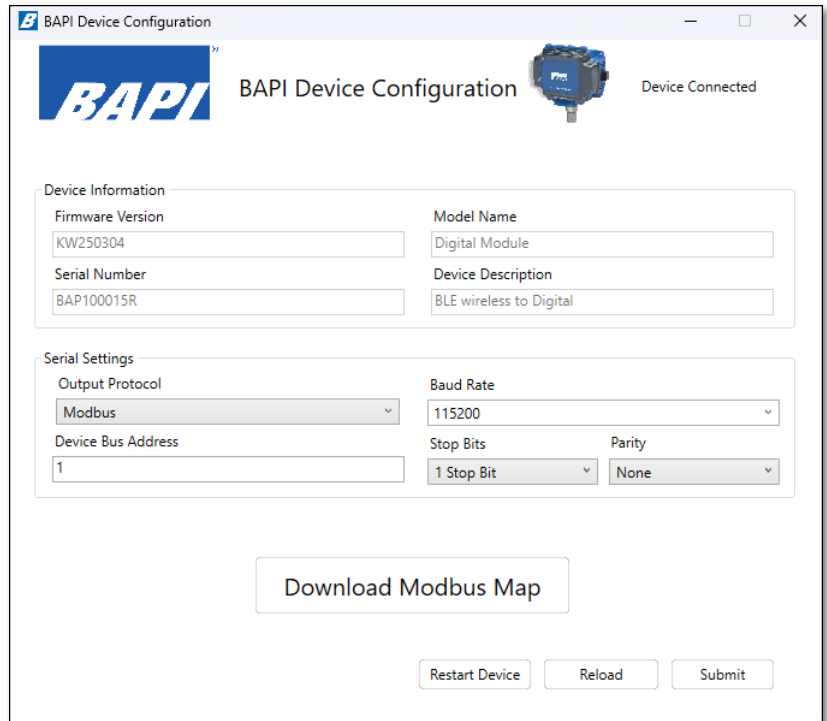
BAPI Device Configuration

BAPI

BAPI Device Configuration

Device Connected

Device Information

Firmware Version
KW250304

Model Name
Digital Module

Serial Number
BAP100015R

Device Description
BLE wireless to Digital

Serial Settings

Output Protocol
Modbus

Baud Rate
115200

Device Bus Address
1

Stop Bits
1 Stop Bit

Parity
None

Download Modbus Map

Restart Device

Reload

Submit